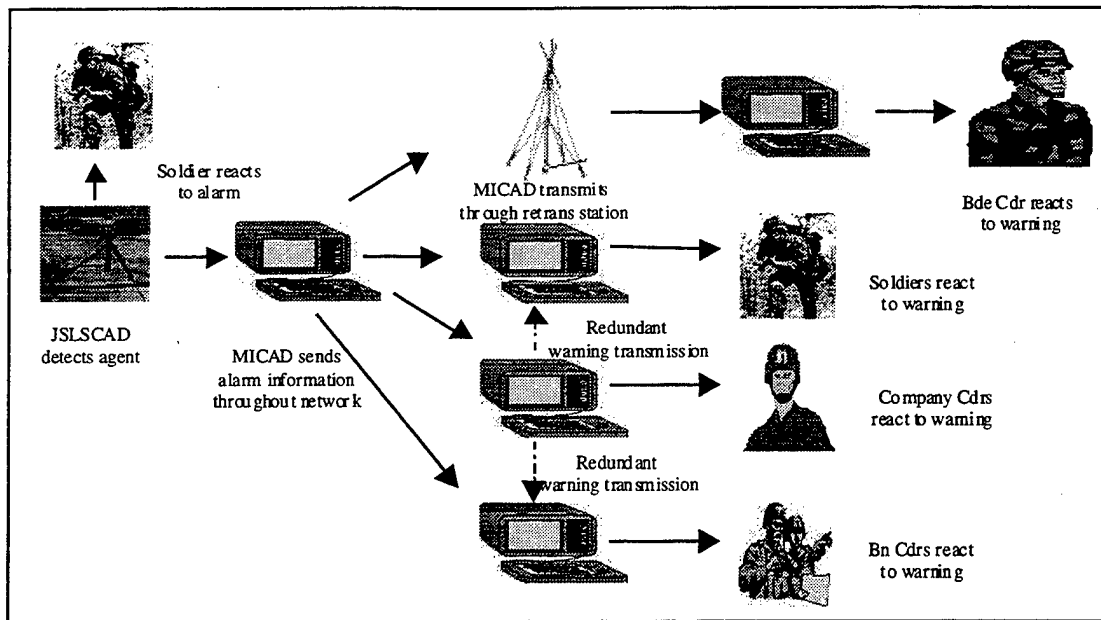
Soldier reacts to alarm

JSLSCAD detects agent

MICAD sends alarm information throughout network

MICAD transmits through retrans station

Bde Cdr reacts to warning

Soldiers react to warning

Redundant warning transmission

Company Cdrs react to warning

Redundant warning transmission

Bn Cdrs react to warning